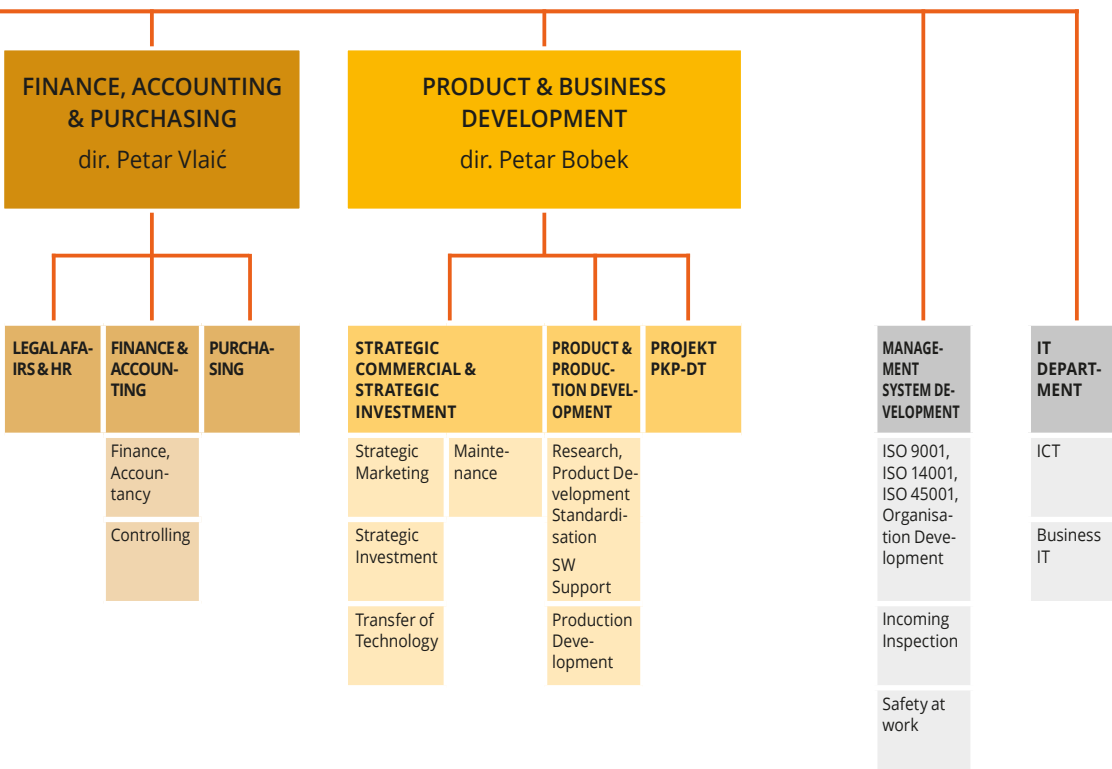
FINANCE, ACCOUNTING & PURCHASING
dir. Petar Vlaić

PRODUCT & BUSINESS DEVELOPMENT
dir. Petar Bobek

LEGAL AFAIRS & HR

FINANCE & ACCOUNTING

Finance, Accountancy

Controlling

PURCHASING

STRATEGIC COMMERCIAL & STRATEGIC INVESTMENT

Strategic Marketing

Maintenance

Strategic Investment

Transfer of Technology

PRODUCT & PRODUCTION DEVELOPMENT

Research, Product Development Standardisation

SW Support

Production Development

PROJEKT PKP-DT

MANAGEMENT SYSTEM DEVELOPMENT

ISO 9001, ISO 14001, ISO 45001, Organisation Development

Incoming Inspection

Safety at work

IT DEPARTMENT

ICT

Business IT